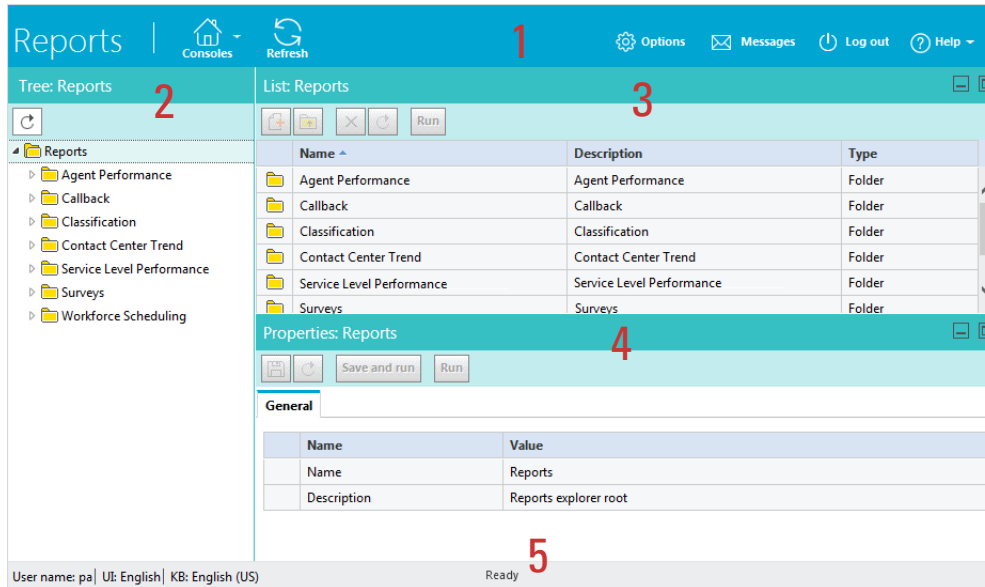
Reports | Consoles Refresh 1 Options Messages Log out Help

Tree: Reports 2

Reports
Agent Performance
Callback
Classification
Contact Center Trend
Service Level Performance
Surveys
Workforce Scheduling

List: Reports 3

Run

| | Name | Description | Type |
|---|---|---|---|
| | Agent Performance | Agent Performance | Folder |
| | Callback | Callback | Folder |
| | Classification | Classification | Folder |
| | Contact Center Trend | Contact Center Trend | Folder |
| | Service Level Performance | Service Level Performance | Folder |
| | Surveys | Surveys | Folder |

Properties: Reports 4

Save and run Run

General

| | Name | Value |
|---|---|---|
| | Name | Reports |
| | Description | Reports explorer root |

User name: pa | UI: English | KB: English (US) Ready 5